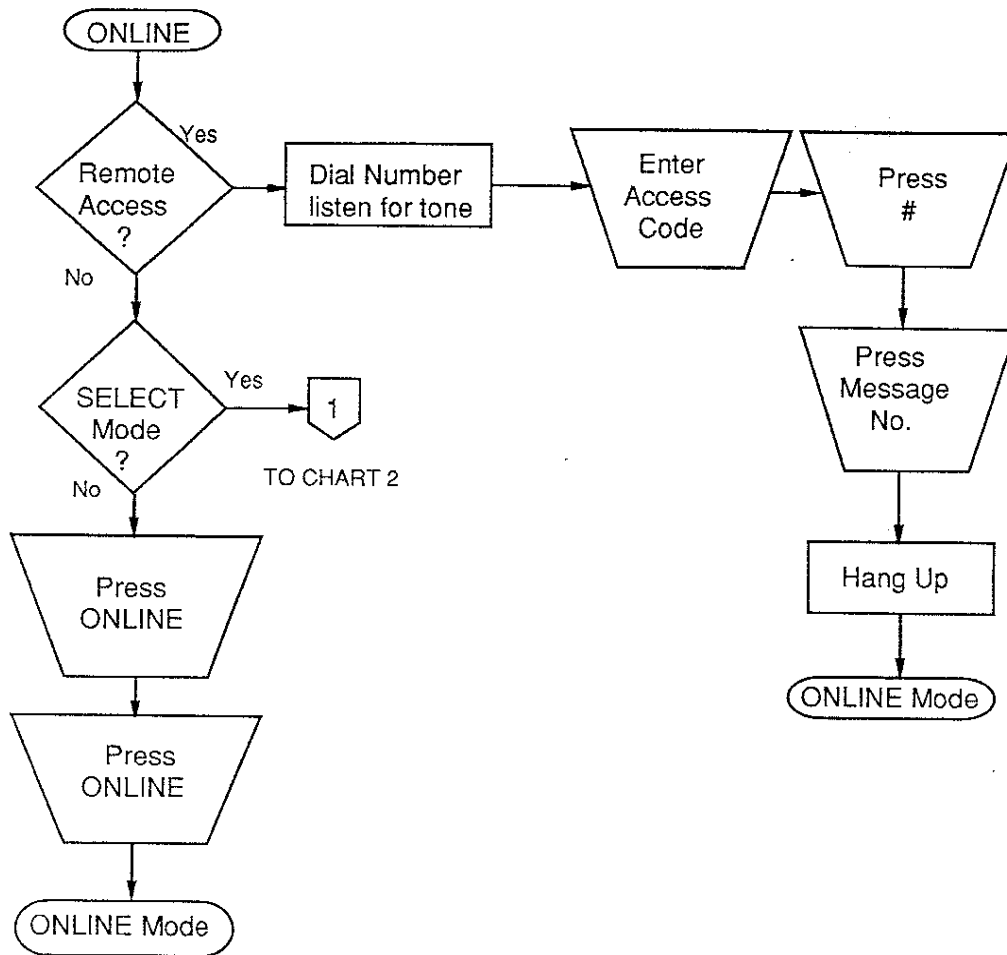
ONLINE

Remote Access ?

Yes

Dial Number listen for tone

Enter Access Code

Press #

Press Message No.

Hang Up

ONLINE Mode

No

SELECT Mode ?

Yes

1

TO CHART 2

No

Press ONLINE

Press ONLINE

ONLINE Mode